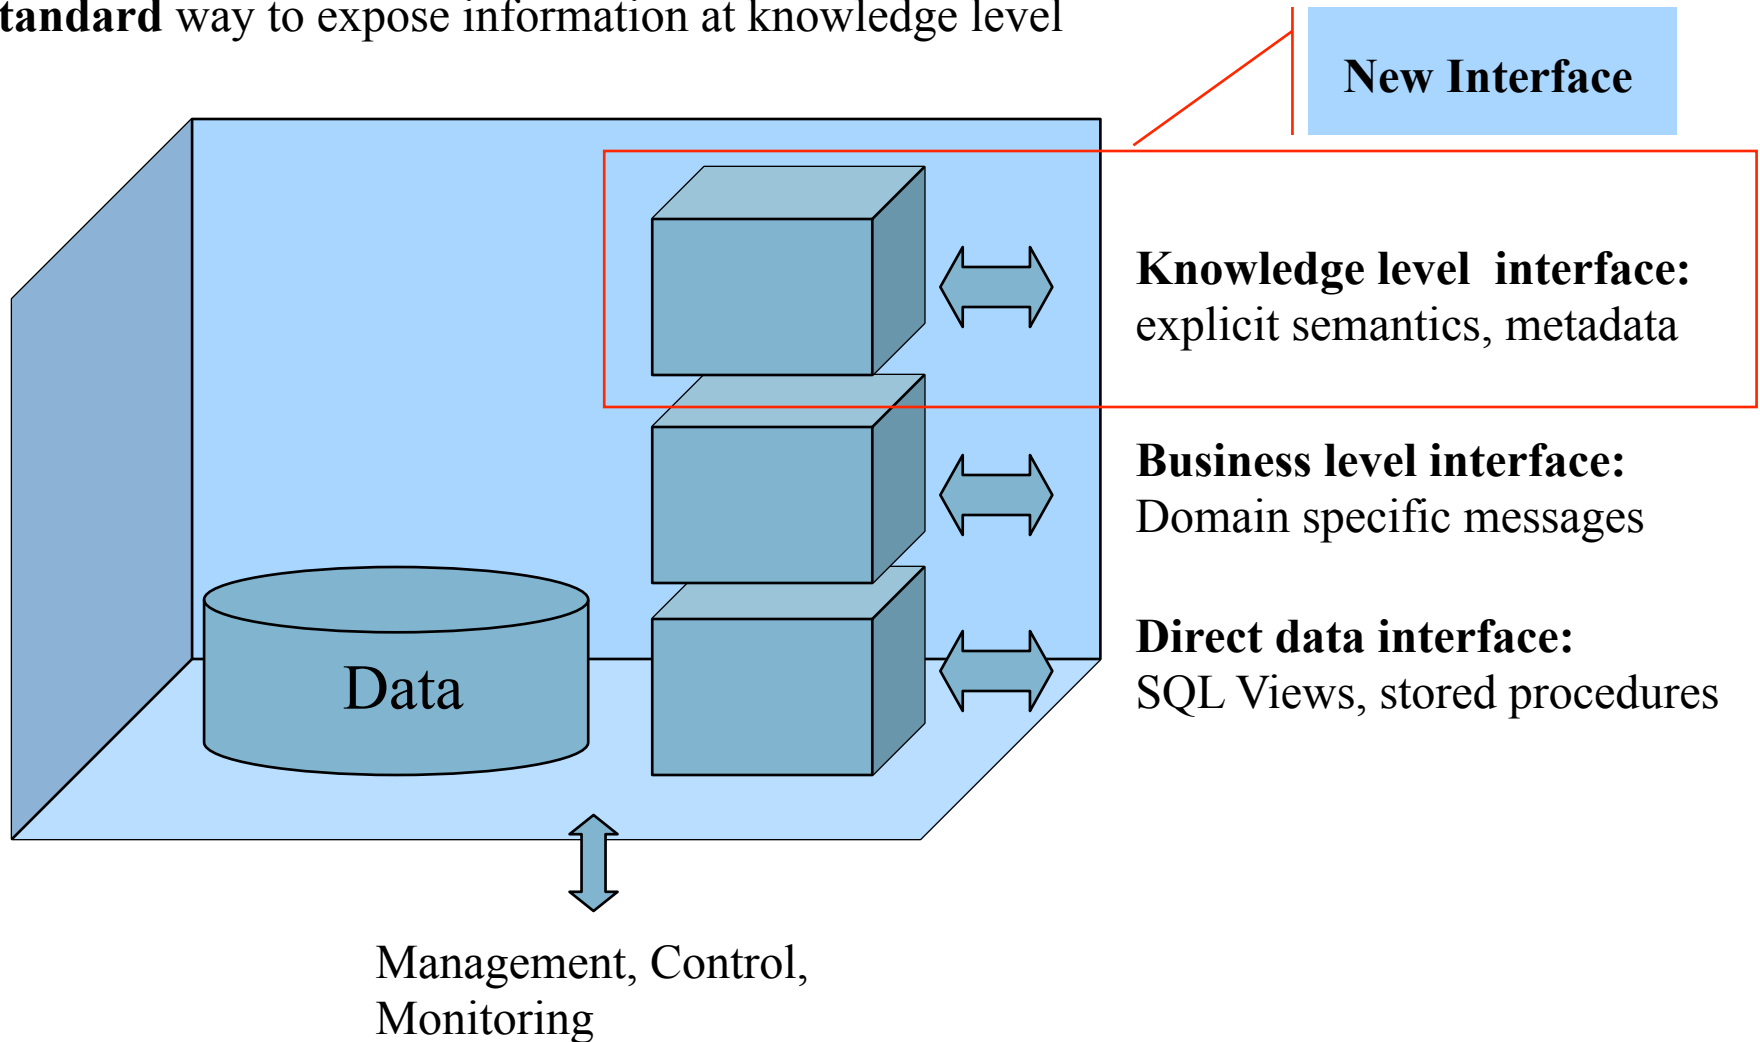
**tandard** way to expose information at knowledge level

**New Interface**

**Knowledge level interface:** explicit semantics, metadata

**Business level interface:** Domain specific messages

**Direct data interface:** SQL Views, stored procedures

Data

Management, Control, Monitoring